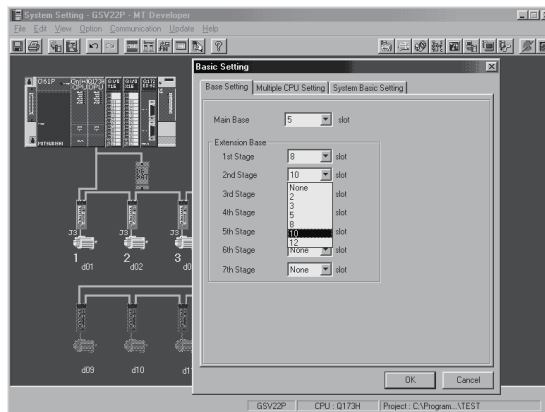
System Setting - GSV22P - MT Developer
File Edit View Option Communication Update Help

Q61P
MITSUBISHI

Basic Setting
Base Setting | Multiple CPU Setting | System Basic Setting

Main Base 5 slot

Extension Base
1st Stage 8 slot
2nd Stage 10 slot
3rd Stage slot
4th Stage slot
5th Stage slot
6th Stage None slot
7th Stage None slot

None
2
3
5
8
10
12

OK Cancel

J3 J3 J3
1 2 3
d01 d02 d0

d09 d10 d1

GSV22P CPU : Q173H Project : C:\Program...\TEST